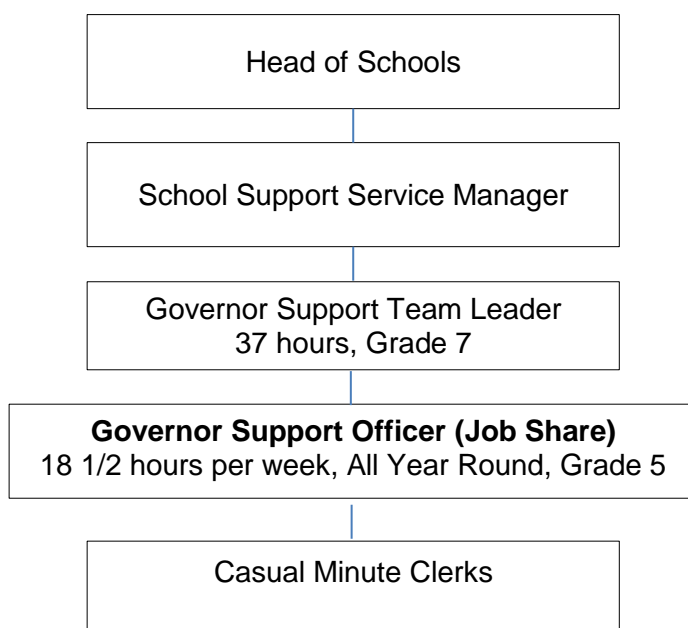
Head of Schools

School Support Service Manager

Governor Support Team Leader
37 hours, Grade 7

**Governor Support Officer (Job Share)**
18 1/2 hours per week, All Year Round, Grade 5

Casual Minute Clerks